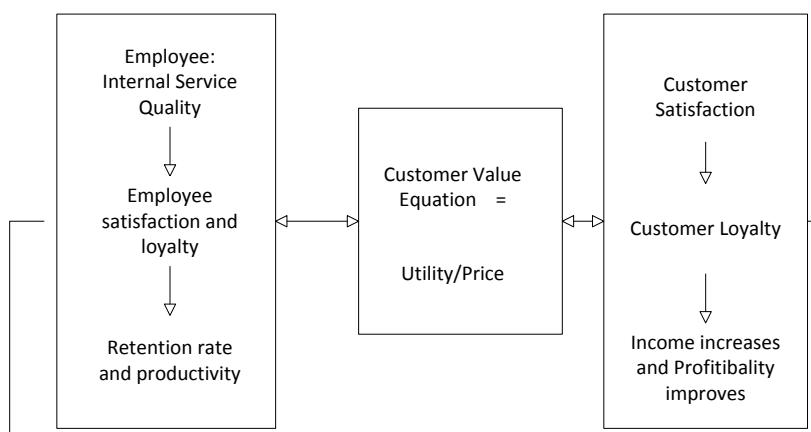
Employee: Internal Service Quality

Employee satisfaction and loyalty

Retention rate and productivity

Customer Value Equation =

Utility/Price

Customer Satisfaction

Customer Loyalty

Income increases and Profitibality improves